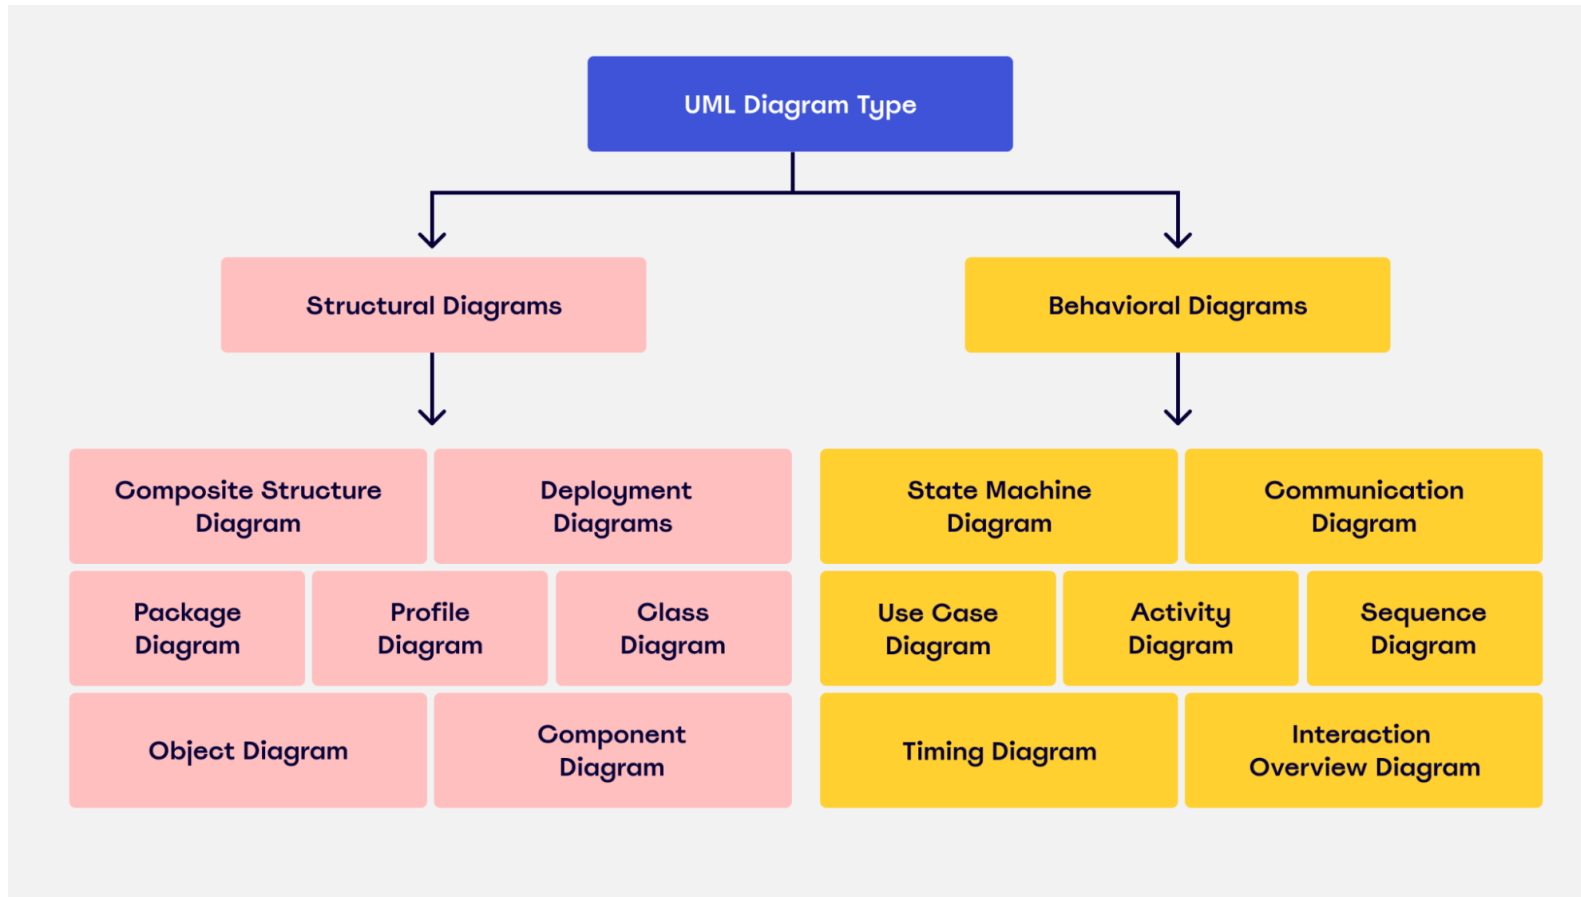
UML Diagram Type

Structural Diagrams

Behavioral Diagrams

Composite Structure Diagram

Deployment Diagrams

Package Diagram

Profile Diagram

Class Diagram

Object Diagram

Component Diagram

State Machine Diagram

Communication Diagram

Use Case Diagram

Activity Diagram

Sequence Diagram

Timing Diagram

Interaction Overview Diagram